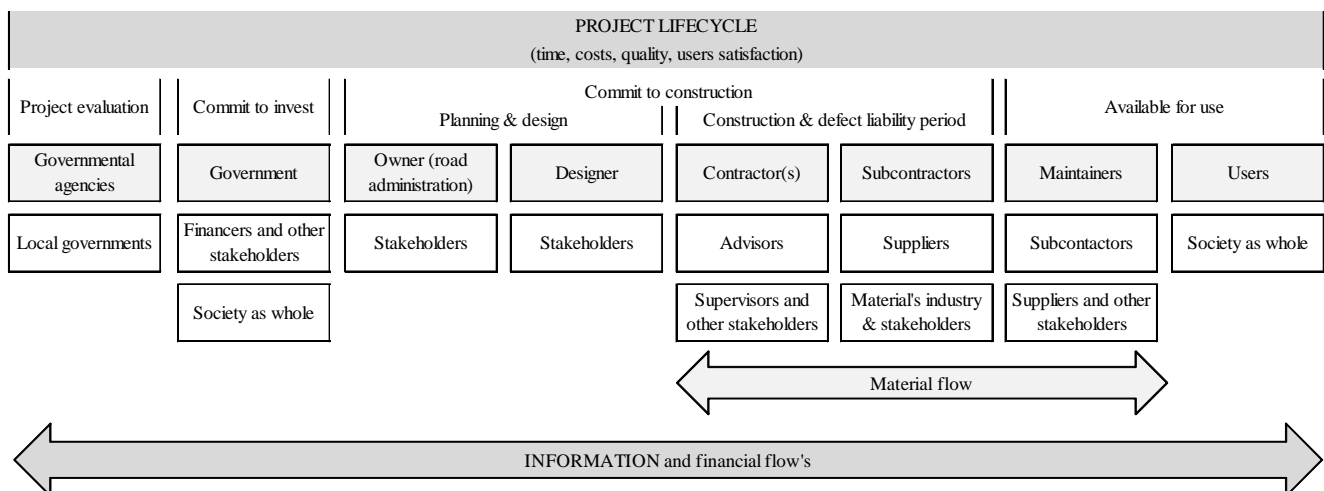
PROJECT LIFECYCLE
(time, costs, quality, users satisfaction)

Project evaluation

Commit to invest

Commit to construction

Planning & design

Construction & defect liability period

Available for use

Governmental agencies

Government

Owner (road administration)

Designer

Contractor(s)

Subcontractors

Maintainers

Users

Local governments

Financers and other stakeholders

Stakeholders

Stakeholders

Advisors

Suppliers

Subcontactors

Society as whole

Society as whole

Supervisors and other stakeholders

Material's industry & stakeholders

Suppliers and other stakeholders

Material flow

INFORMATION and financial flow's